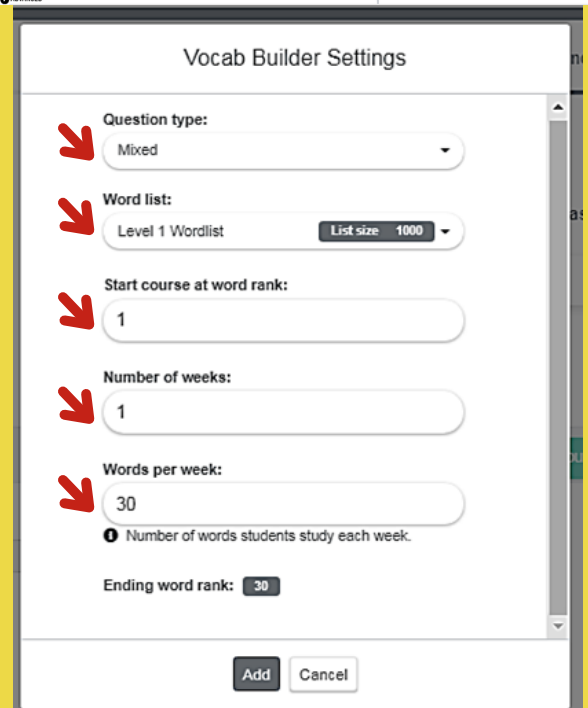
Vocab Builder Settings

Question type:

Mixed

Word list:

Level 1 Wordlist

List size 1000

Start course at word rank:

1

Number of weeks:

1

Words per week:

30

Number of words students study each week.

Ending word rank: 30

Add

Cancel